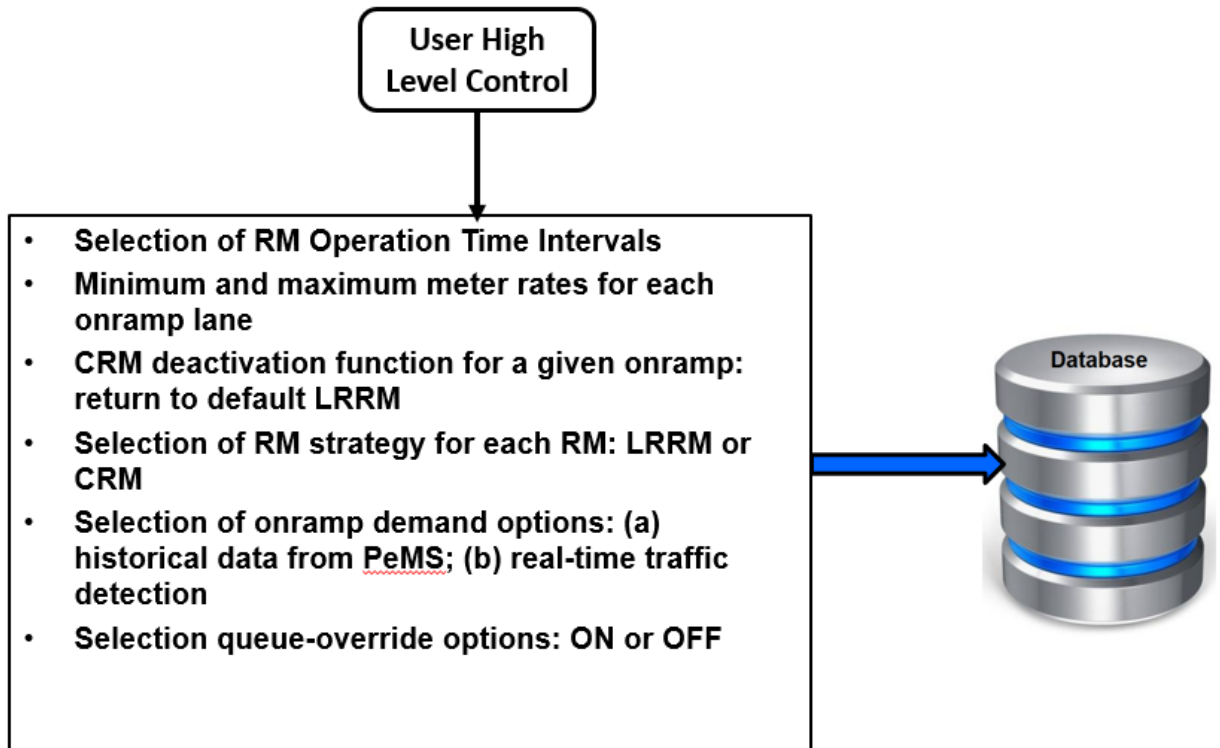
User High Level Control

- Selection of RM Operation Time Intervals
- Minimum and maximum meter rates for each onramp lane
- CRM deactivation function for a given onramp: return to default LRRM
- Selection of RM strategy for each RM: LRRM or CRM
- Selection of onramp demand options: (a) historical data from PeMS; (b) real-time traffic detection
- Selection queue-override options: ON or OFF

Database